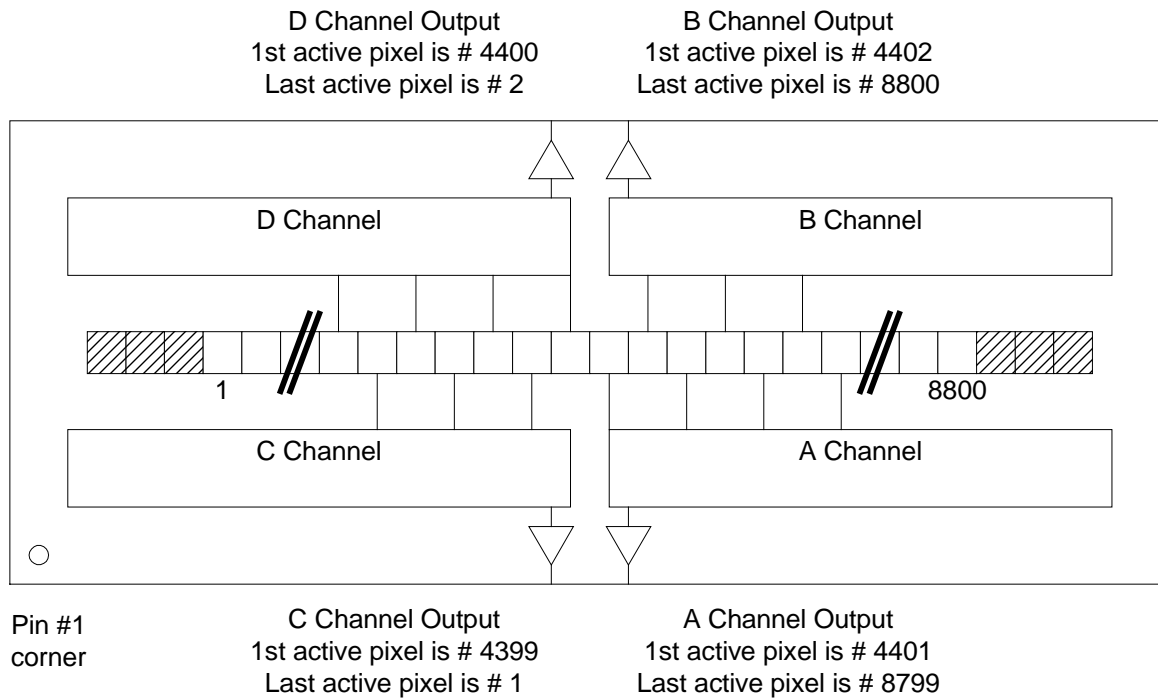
D Channel Output
1st active pixel is # 4400
Last active pixel is # 2

B Channel Output
1st active pixel is # 4402
Last active pixel is # 8800

D Channel

B Channel

1

8800

C Channel

A Channel

Pin #1
corner

C Channel Output
1st active pixel is # 4399
Last active pixel is # 1

A Channel Output
1st active pixel is # 4401
Last active pixel is # 8799